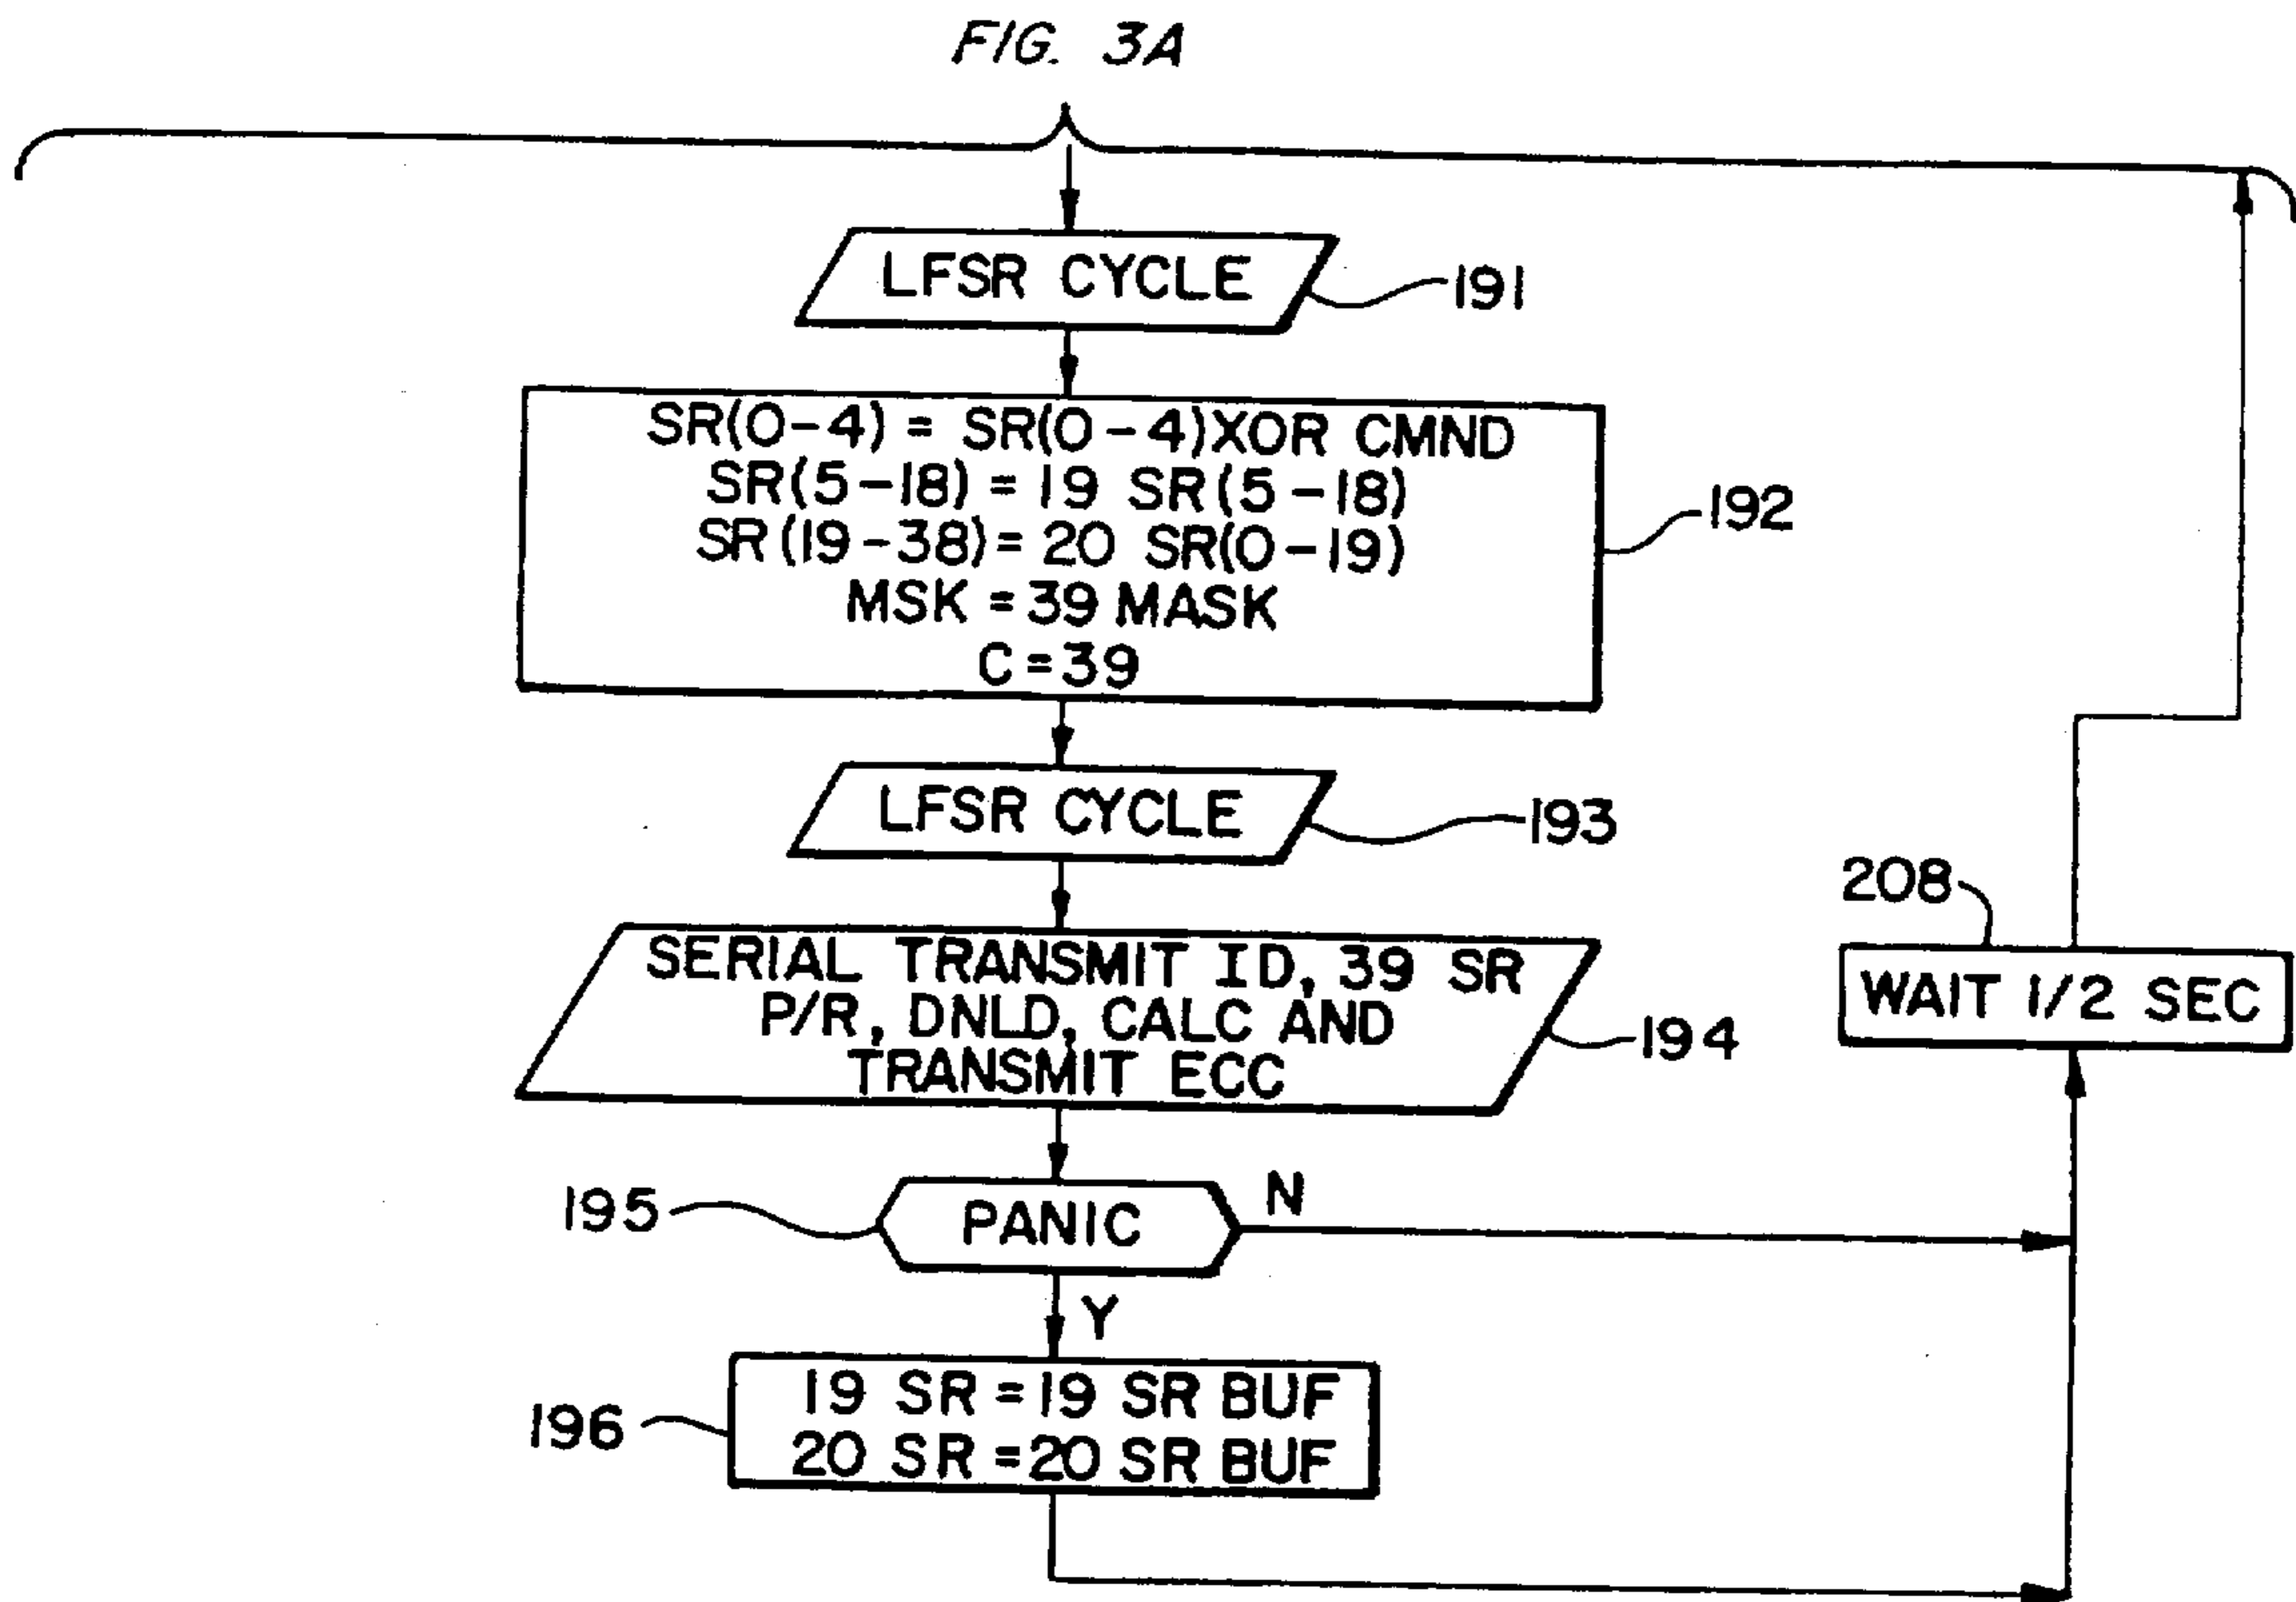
FIG. 3A

LFSR CYCLE
191

SR(0-4) = SR(0-4)XOR CMND
SR(5-18) = 19 SR(5-18)
SR(19-38) = 20 SR(0-19)
MSK = 39 MASK
C = 39
192

LFSR CYCLE
193

SERIAL TRANSMIT ID, 39 SR P/R, DNLD, CALC AND TRANSMIT ECC
194

208
WAIT 1/2 SEC

195
PANIC
N
Y

196
19 SR = 19 SR BUF
20 SR = 20 SR BUF